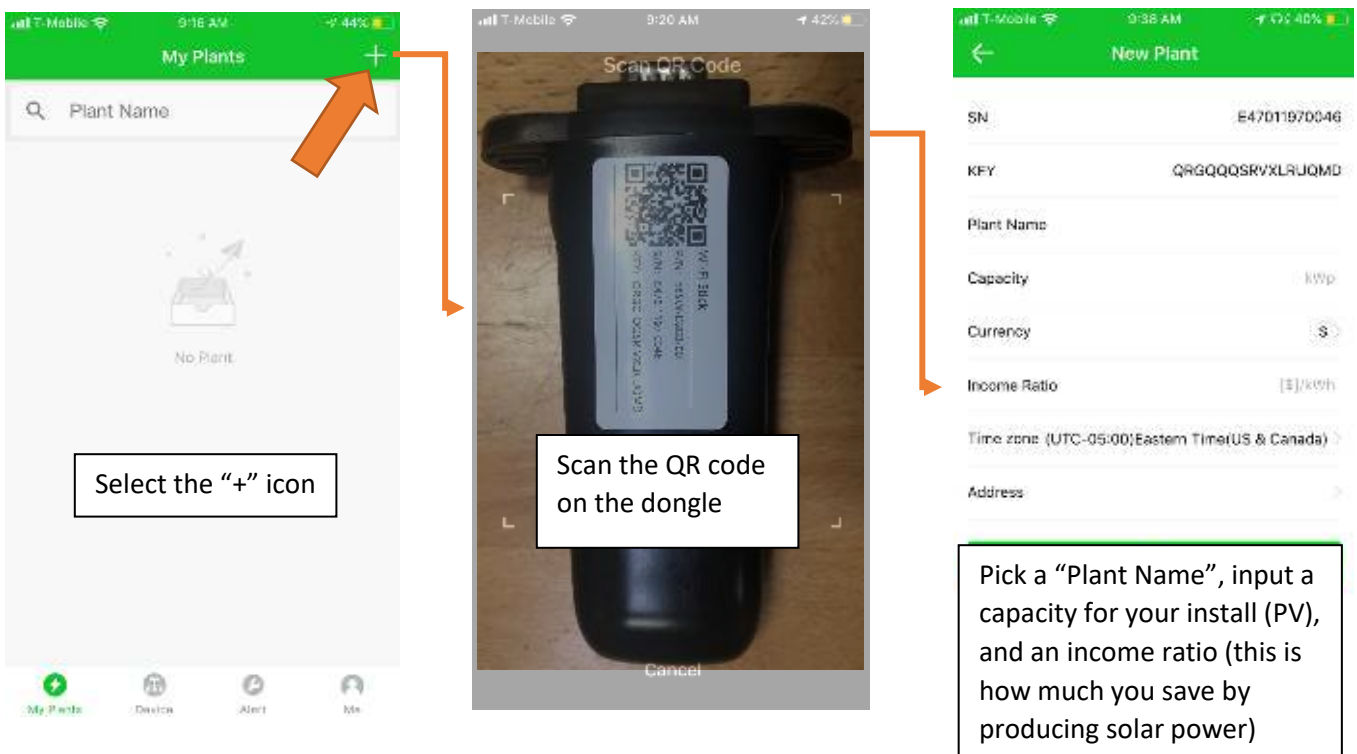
T-Mobile 9:16 AM 44%

My Plants

+

Plant Name

No Plant

Select the “+” icon

My Plants Device Alert Me

T-Mobile 9:20 AM 42%

Scan QR Code

Wi-Fi Stick

SN: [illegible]

KEY: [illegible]

Scan the QR code on the dongle

Cancel

T-Mobile 9:38 AM 40%

New Plant

SN E47011970046

KEY QRGQQQSRVXLRUQMD

Plant Name

Capacity kWp

Currency $

Income Ratio [$]/kWh

Time zone (UTC-05:00)Eastern Time(US & Canada)

Address

Pick a “Plant Name”, input a capacity for your install (PV), and an income ratio (this is how much you save by producing solar power)